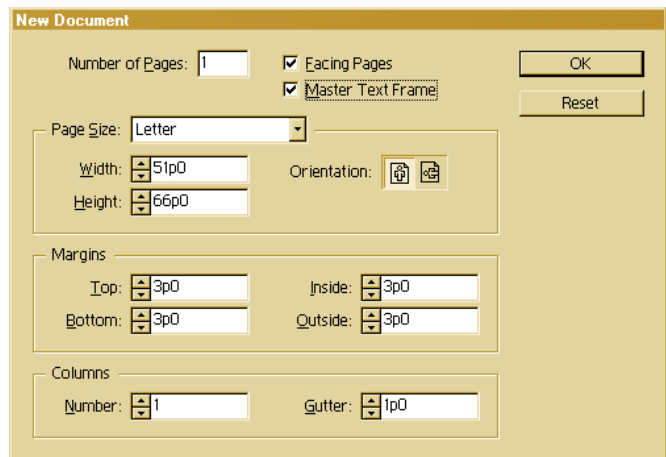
New Document

Number of Pages: 1

Facing Pages

Master Text Frame

OK

Reset

Page Size: Letter

Width: 51p0

Height: 66p0

Orientation:

Margins

Top: 3p0

Bottom: 3p0

Inside: 3p0

Outside: 3p0

Columns

Number: 1

Gutter: 1p0